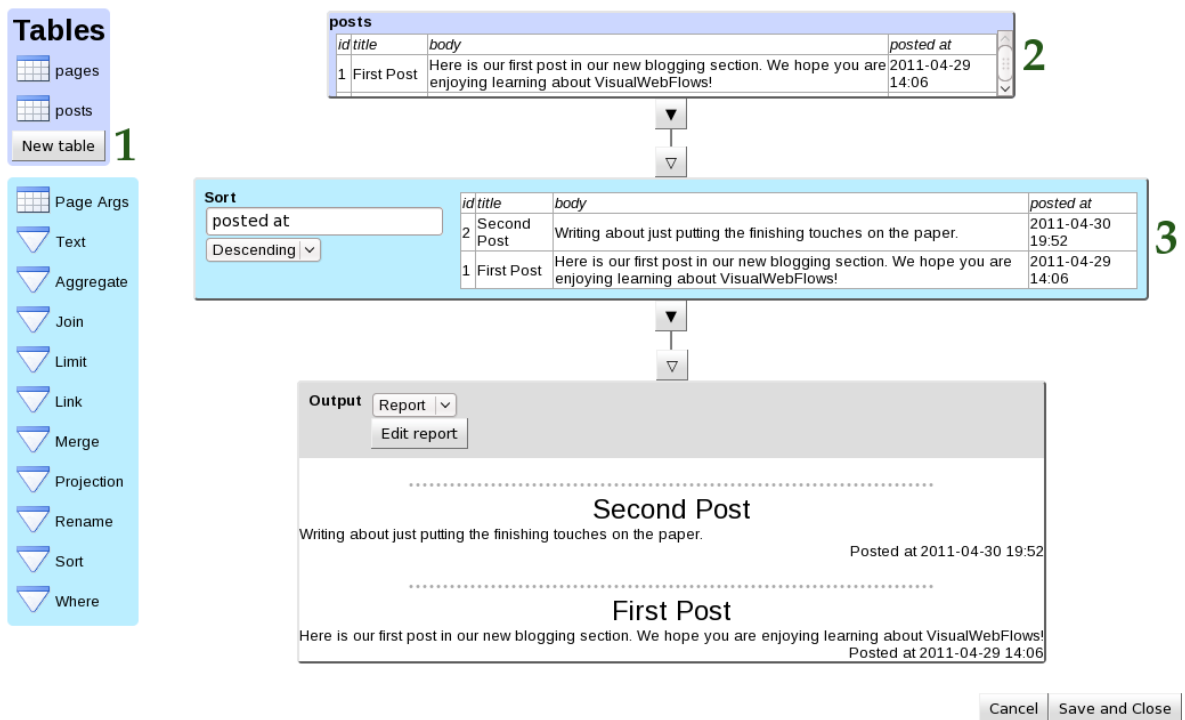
Tables

pages

posts

New table

1

Page Args

Text

Aggregate

Join

Limit

Link

Merge

Projection

Rename

Sort

Where

posts

| id | title | body | posted at |
|---|---|---|---|
| 1 | First Post | Here is our first post in our new blogging section. We hope you are enjoying learning about VisualWebFlows! | 2011-04-29 14:06 |

2

▼

▽

Sort

posted at

Descending

| id | title | body | posted at |
|---|---|---|---|
| 2 | Second Post | Writing about just putting the finishing touches on the paper. | 2011-04-30 19:52 |
| 1 | First Post | Here is our first post in our new blogging section. We hope you are enjoying learning about VisualWebFlows! | 2011-04-29 14:06 |

3

▼

▽

Output

Report

Edit report

Second Post

Writing about just putting the finishing touches on the paper.

Posted at 2011-04-30 19:52

First Post

Here is our first post in our new blogging section. We hope you are enjoying learning about VisualWebFlows!

Posted at 2011-04-29 14:06

Cancel

Save and Close